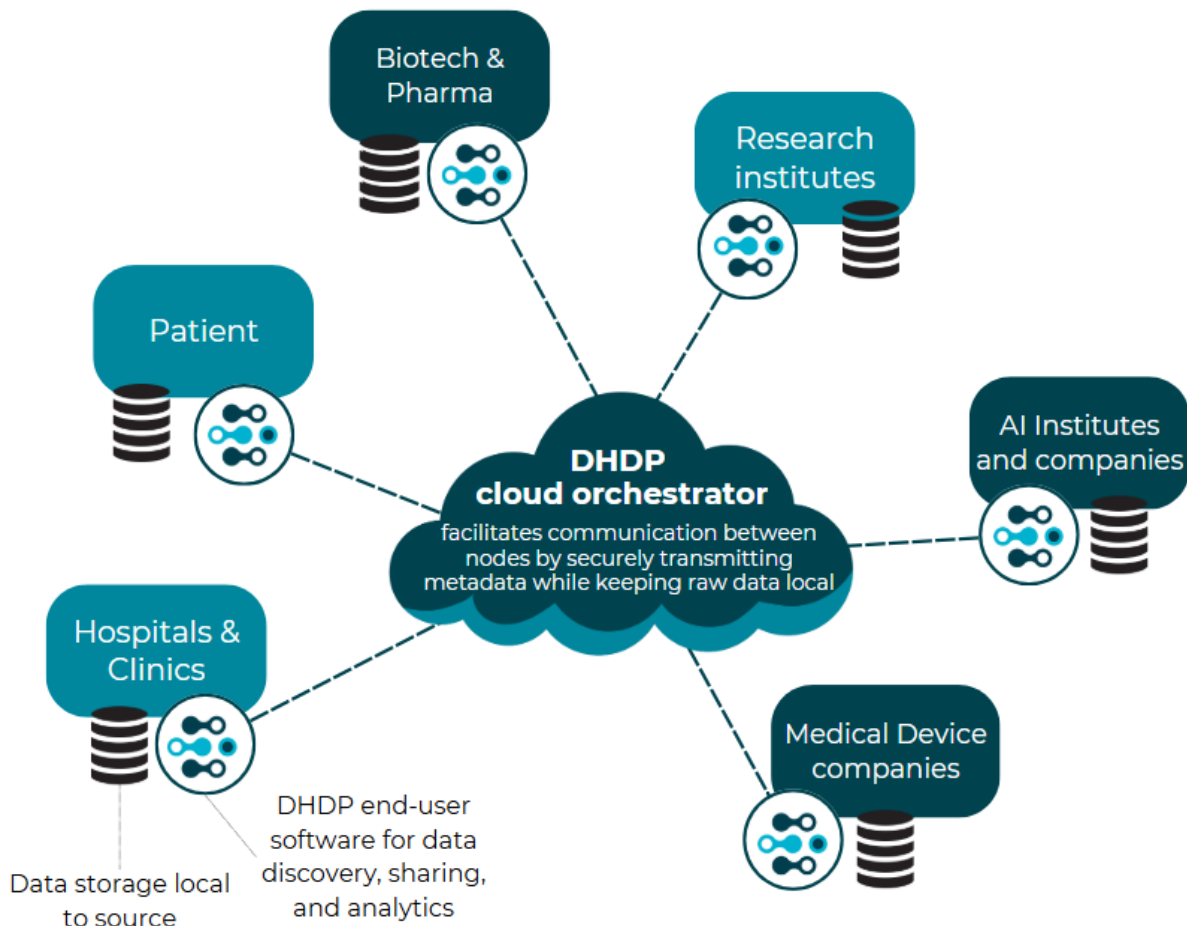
Biotech & Pharma

Research institutes

Patient

DHDP cloud orchestrator

facilitates communication between nodes by securely transmitting metadata while keeping raw data local

AI Institutes and companies

Hospitals & Clinics

Medical Device companies

DHDP end-user software for data discovery, sharing, and analytics

Data storage local to source